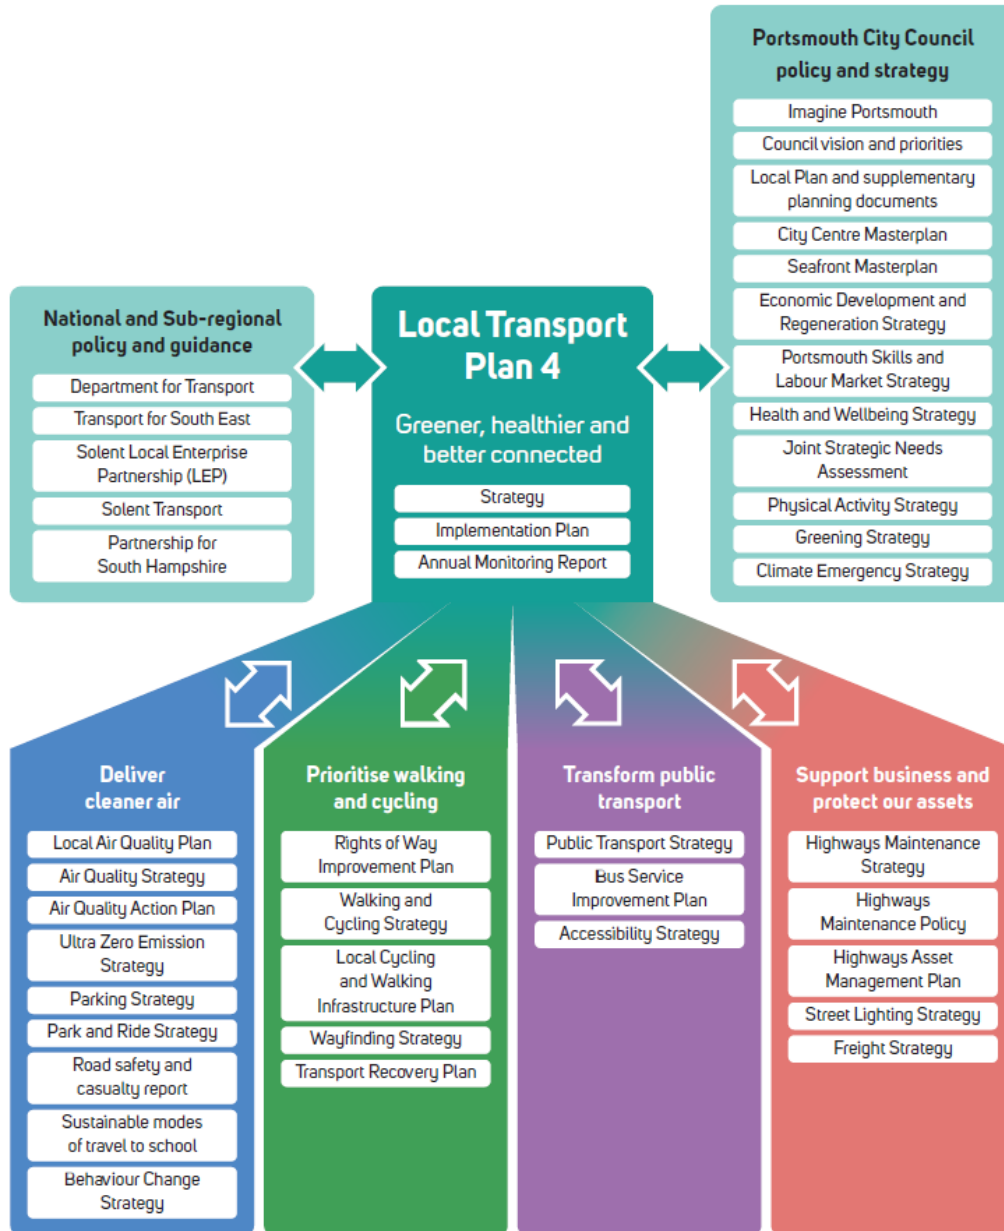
Portsmouth City Council policy and strategy

Imagine Portsmouth

Council vision and priorities

Local Plan and supplementary planning documents

City Centre Masterplan

Seafront Masterplan

Economic Development and Regeneration Strategy

Portsmouth Skills and Labour Market Strategy

Health and Wellbeing Strategy

Joint Strategic Needs Assessment

Physical Activity Strategy

Greening Strategy

Climate Emergency Strategy

National and Sub-regional policy and guidance

Department for Transport

Transport for South East

Solent Local Enterprise Partnership (LEP)

Solent Transport

Partnership for South Hampshire

Local Transport Plan 4

Greener, healthier and better connected

Strategy

Implementation Plan

Annual Monitoring Report

Deliver cleaner air

Local Air Quality Plan

Air Quality Strategy

Air Quality Action Plan

Ultra Zero Emission Strategy

Parking Strategy

Park and Ride Strategy

Road safety and casualty report

Sustainable modes of travel to school

Behaviour Change Strategy

Prioritise walking and cycling

Rights of Way Improvement Plan

Walking and Cycling Strategy

Local Cycling and Walking Infrastructure Plan

Wayfinding Strategy

Transport Recovery Plan

Transform public transport

Public Transport Strategy

Bus Service Improvement Plan

Accessibility Strategy

Support business and protect our assets

Highways Maintenance Strategy

Highways Maintenance Policy

Highways Asset Management Plan

Street Lighting Strategy

Freight Strategy